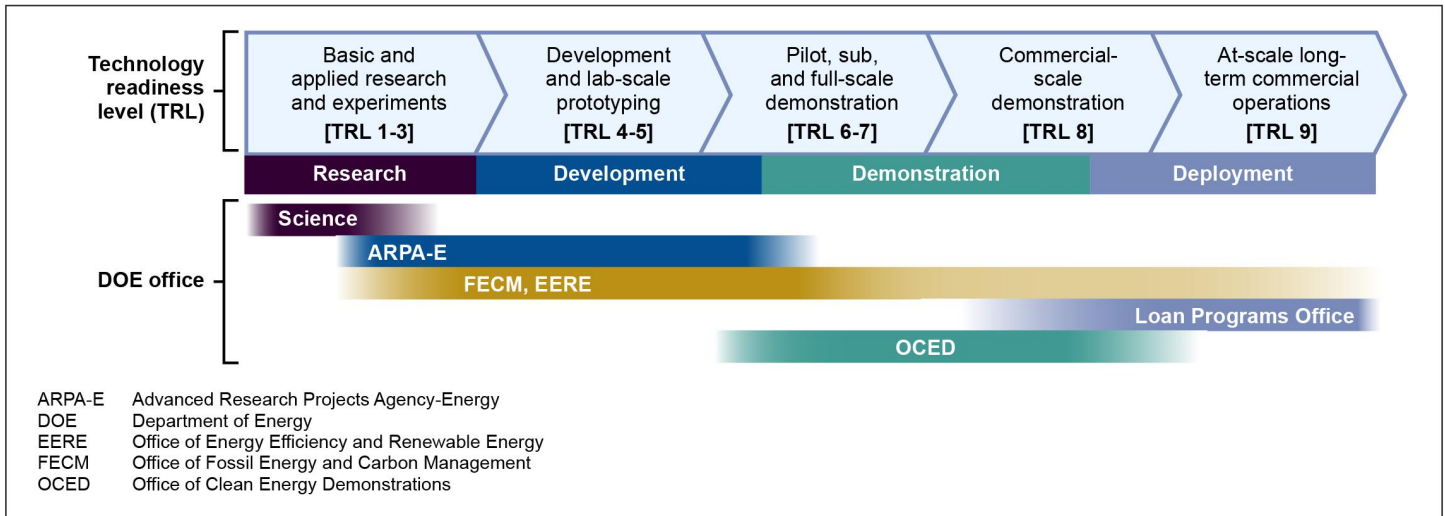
Technology readiness level (TRL)

Basic and applied research and experiments [TRL 1-3]

Development and lab-scale prototyping [TRL 4-5]

Pilot, sub, and full-scale demonstration [TRL 6-7]

Commercial-scale demonstration [TRL 8]

At-scale long-term commercial operations [TRL 9]

Research

Development

Demonstration

Deployment

DOE office

Science

ARPA-E

FECM, EERE

Loan Programs Office

OCED

ARPA-E Advanced Research Projects Agency-Energy
DOE Department of Energy
EERE Office of Energy Efficiency and Renewable Energy
FECM Office of Fossil Energy and Carbon Management
OCED Office of Clean Energy Demonstrations